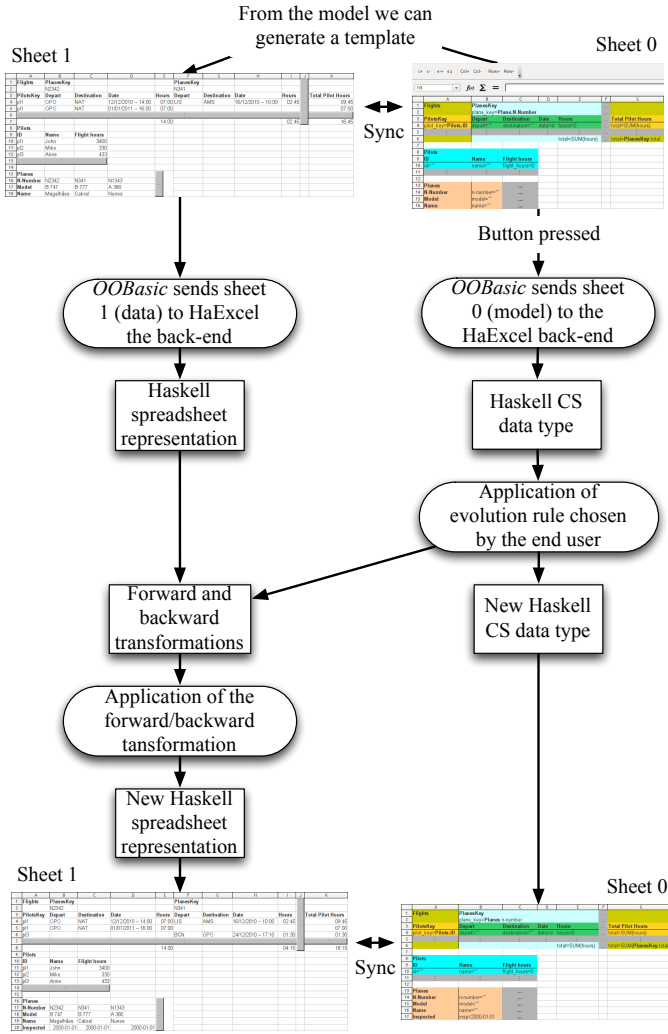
From the model we can generate a template

Sheet 1

Sheet 0

Sync

Button pressed

*OOBasic* sends sheet 1 (data) to HaExcel the back-end

*OOBasic* sends sheet 0 (model) to the HaExcel back-end

Haskell spreadsheet representation

Haskell CS data type

Application of evolution rule chosen by the end user

Forward and backward transformations

New Haskell CS data type

Application of the forward/backward tansformation

New Haskell spreadsheet representation

Sheet 1

Sheet 0

Sync